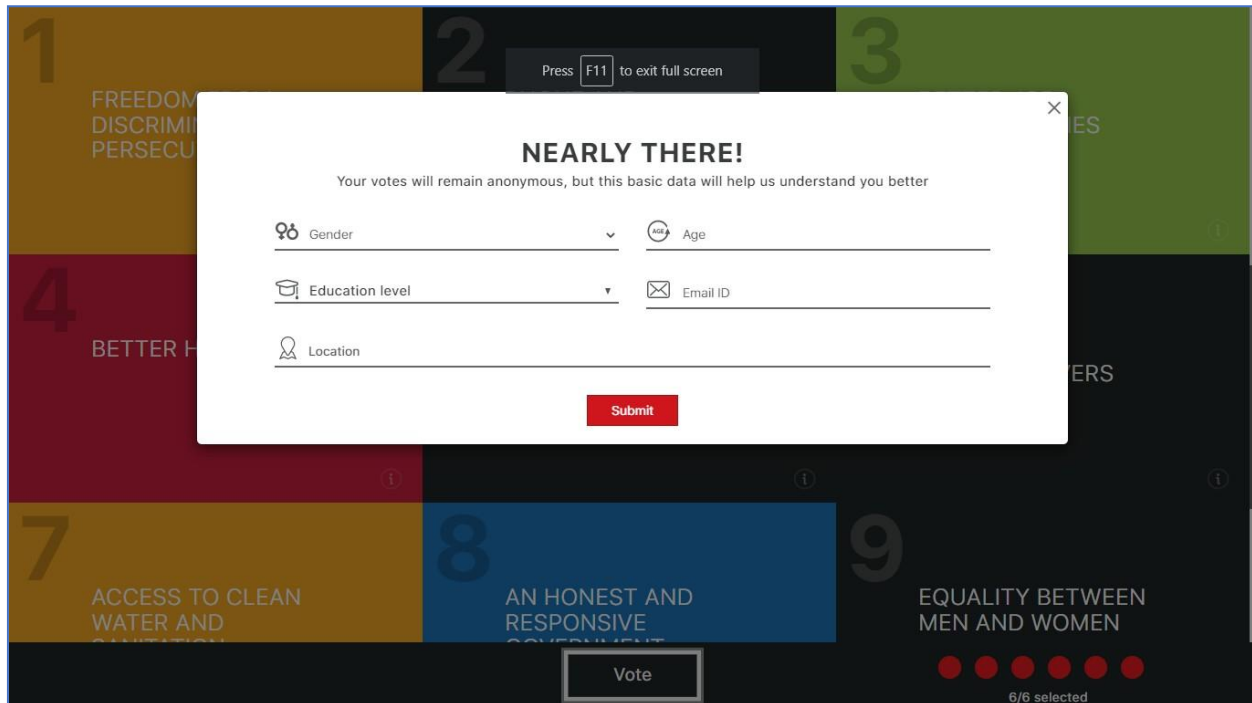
1

FREEDOM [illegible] DISCRIMI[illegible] PERSECU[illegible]

2

Press F11 to exit full screen

3

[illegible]ES

×

NEARLY THERE!

Your votes will remain anonymous, but this basic data will help us understand you better

Gender

AGE Age

Education level

Email ID

Location

Submit

4

BETTER H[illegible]

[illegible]ERS

7

ACCESS TO CLEAN WATER AND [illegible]

8

AN HONEST AND RESPONSIVE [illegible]

9

EQUALITY BETWEEN MEN AND WOMEN

Vote

6/6 selected